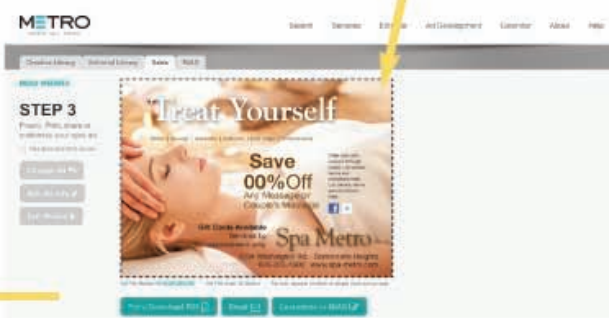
METRO

Search Services Editorial Ad Development Calendar About Help

Creative Library Editorial Library Sales

STEP 3

Treat Yourself

Save 00% Off Any Massage or Couple's Massage

Gift Cards Available

Spa Metro

Print / Download PDF Email Customize in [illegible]